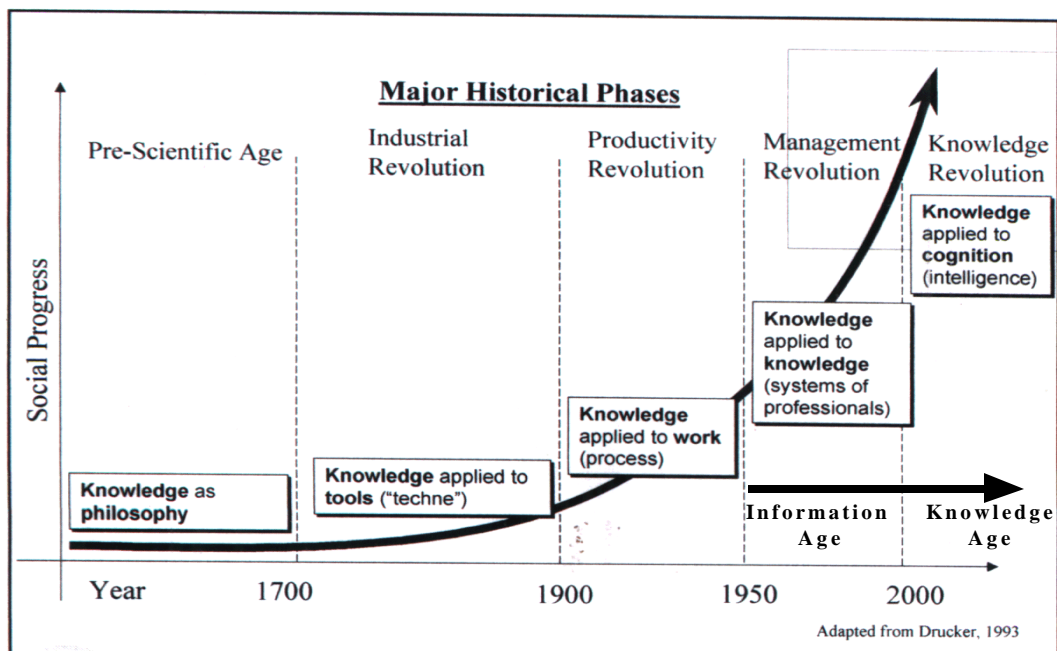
Major Historical Phases

Social Progress

Pre-Scientific Age

Industrial Revolution

Productivity Revolution

Management Revolution

Knowledge Revolution

Knowledge applied to cognition (intelligence)

Knowledge applied to knowledge (systems of professionals)

Knowledge applied to work (process)

Knowledge applied to tools ("techne")

Knowledge as philosophy

Information Age

Knowledge Age

Year 1700 1900 1950 2000

Adapted from Drucker, 1993